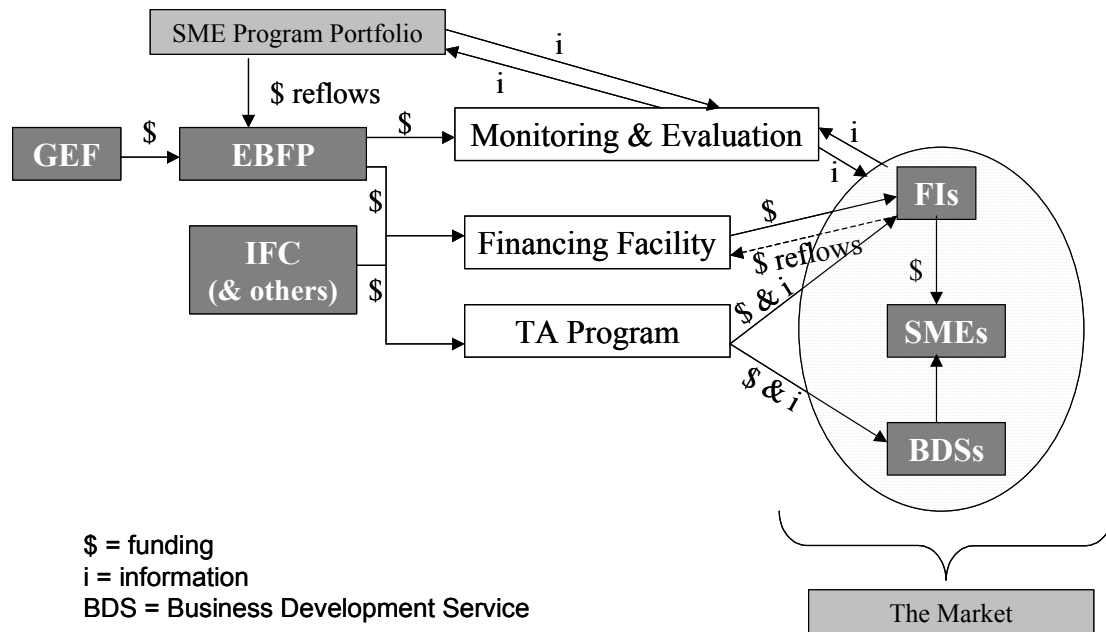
SME Program Portfolio

i

i

$ reflows

GEF

$

EBFP

$

Monitoring & Evaluation

i

i

$

FIs

IFC (& others)

$

Financing Facility

$

$ reflows

$

SMEs

TA Program

$ & i

$ & i

BDSs

$ = funding
i = information
BDS = Business Development Service

The Market